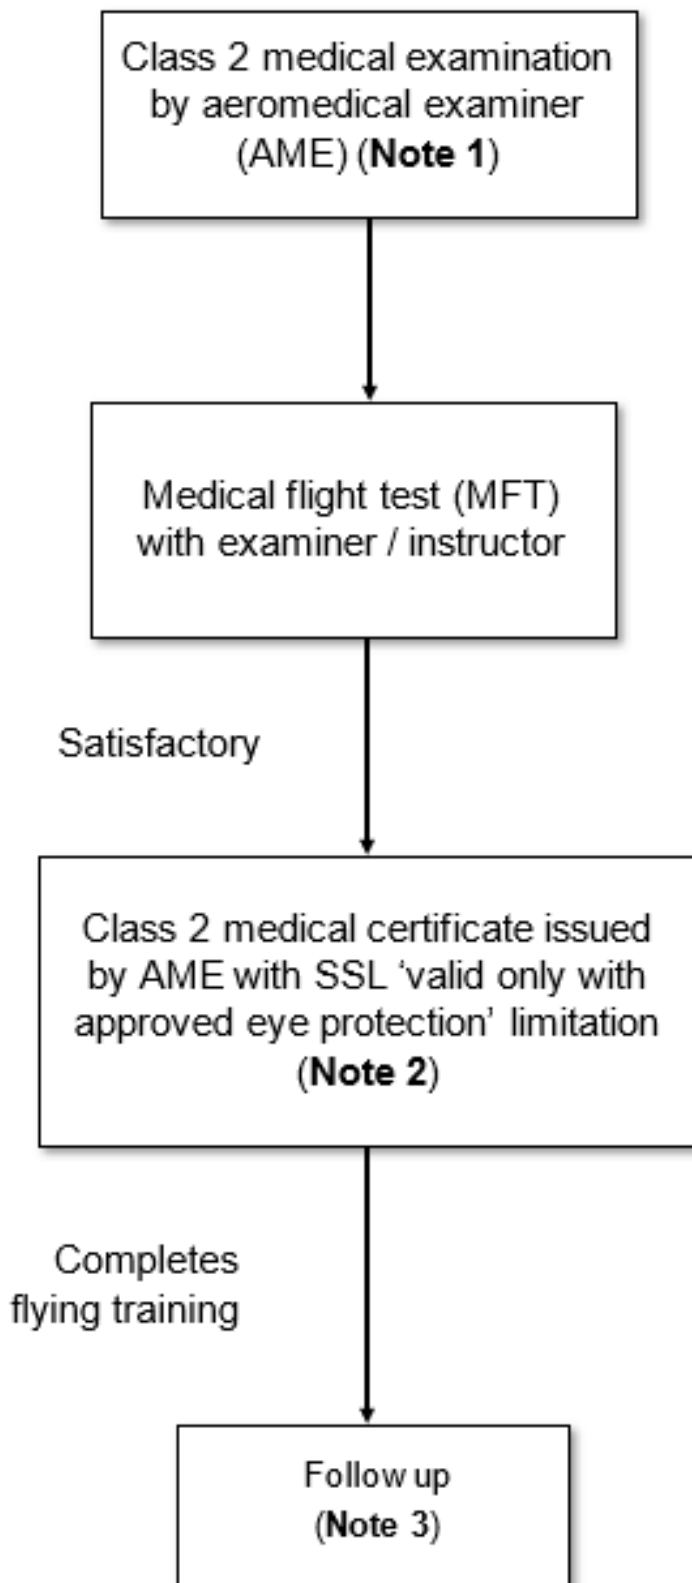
Class 2 medical examination by aeromedical examiner (AME) (**Note 1**)

Medical flight test (MFT) with examiner / instructor

Satisfactory

Class 2 medical certificate issued by AME with SSL 'valid only with approved eye protection' limitation (**Note 2**)

Completes flying training

Follow up (**Note** 3)